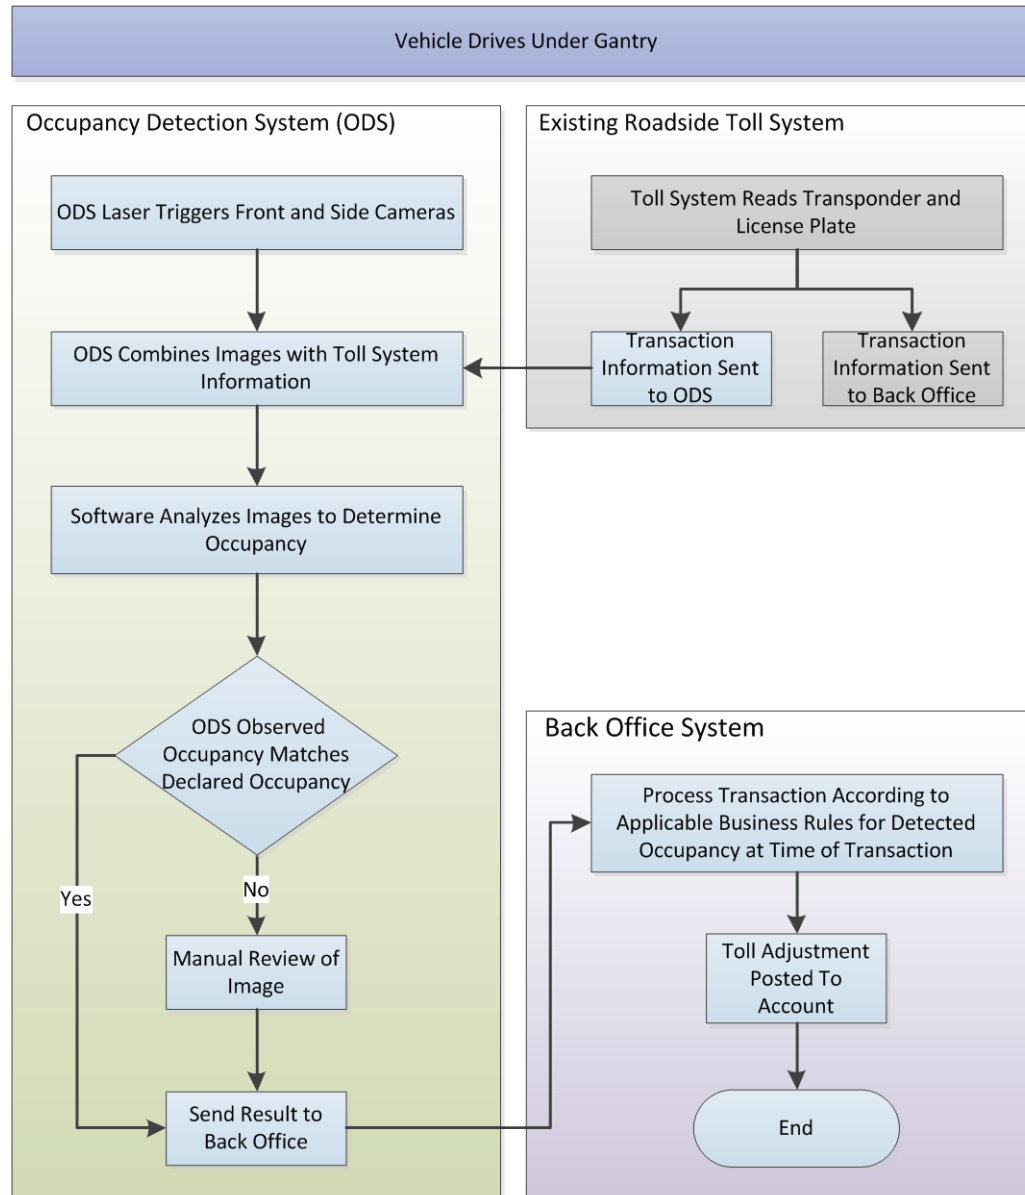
Vehicle Drives Under Gantry

Occupancy Detection System (ODS)

ODS Laser Triggers Front and Side Cameras

ODS Combines Images with Toll System Information

Software Analyzes Images to Determine Occupancy

ODS Observed Occupancy Matches Declared Occupancy

Yes

No

Manual Review of Image

Send Result to Back Office

Existing Roadside Toll System

Toll System Reads Transponder and License Plate

Transaction Information Sent to ODS

Transaction Information Sent to Back Office

Back Office System

Process Transaction According to Applicable Business Rules for Detected Occupancy at Time of Transaction

Toll Adjustment Posted To Account

End